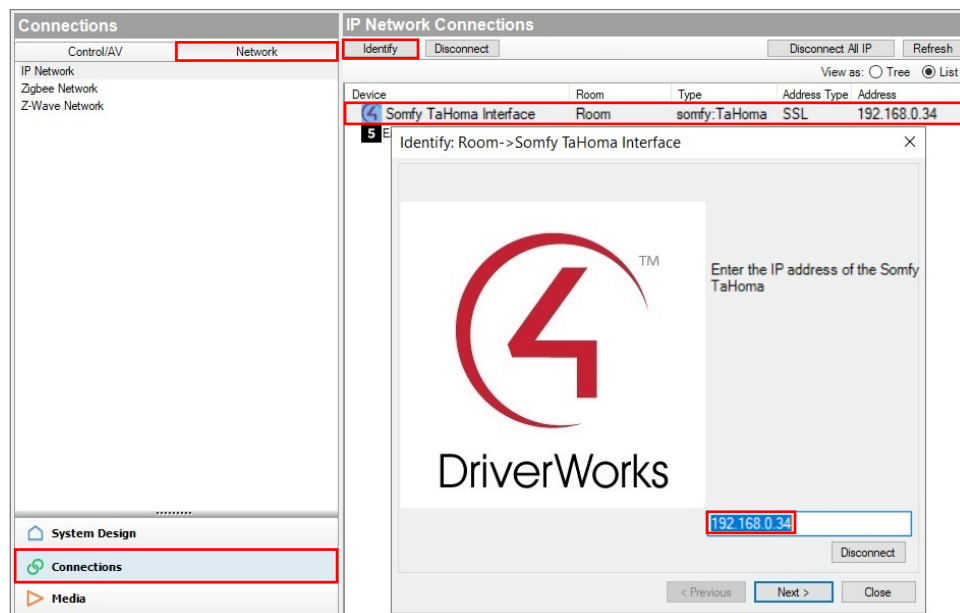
Connections

Control/AV | Network

IP Network
Zigbee Network
Z-Wave Network

System Design
Connections
Media

IP Network Connections

Identify | Disconnect | Disconnect All IP | Refresh

View as: Tree List

| Device | Room | Type | Address Type | Address |
|---|---|---|---|---|
| Somfy TaHoma Interface | Room | somfy:TaHoma | SSL | 192.168.0.34 |

5 E

Identify: Room->Somfy TaHoma Interface

TM

DriverWorks

Enter the IP address of the Somfy TaHoma

192.168.0.34

Disconnect

< Previous | Next > | Close